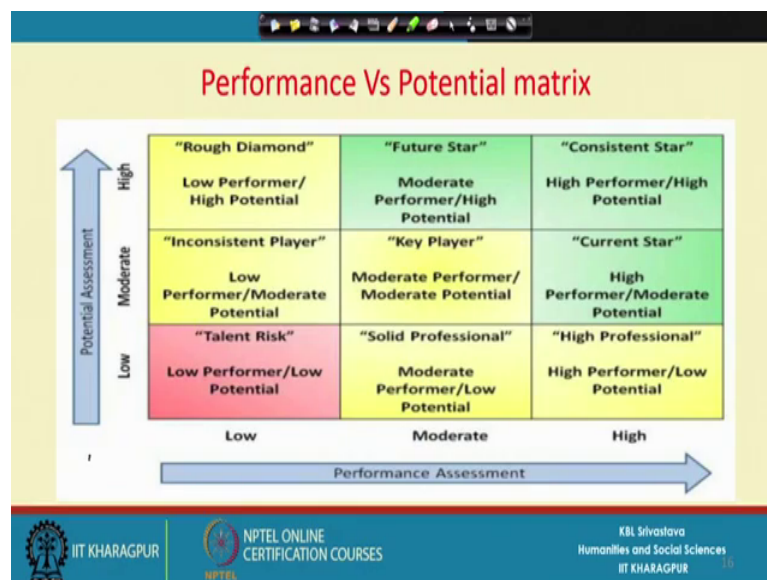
Performance Vs Potential matrix

Potential Assessment

| | Low | Moderate | High |
|---|---|---|---|
| High | "Rough Diamond" Low Performer/ High Potential | "Future Star" Moderate Performer/High Potential | "Consistent Star" High Performer/High Potential |
| Moderate | "Inconsistent Player" Low Performer/Moderate Potential | "Key Player" Moderate Performer/ Moderate Potential | "Current Star" High Performer/Moderate Potential |
| Low | "Talent Risk" Low Performer/Low Potential | "Solid Professional" Moderate Performer/Low Potential | "High Professional" High Performer/Low Potential |

Performance Assessment

IIT KHARAGPUR

NPTEL ONLINE CERTIFICATION COURSES

NPTEL

KBL Srivastava
Humanities and Social Sciences
IIT KHARAGPUR

16